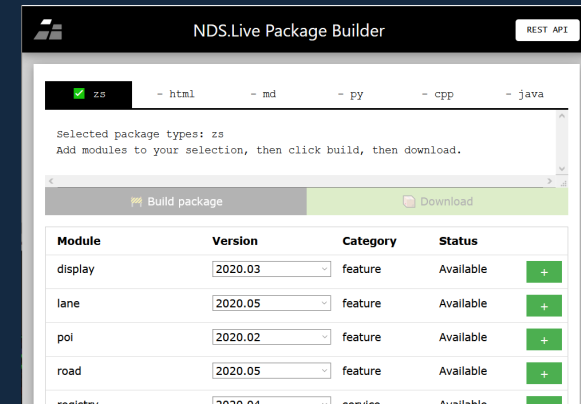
NDS.Live Package Builder

REST API

✓ zs
- html
- md
- py
- cpp
- java

Selected package types: zs
Add modules to your selection, then click build, then download.

Build package

Download

| Module | Version | Category | Status | |
|---|---|---|---|---|
| display | 2020.03 | feature | Available | + |
| lane | 2020.05 | feature | Available | + |
| poi | 2020.02 | feature | Available | + |
| road | 2020.05 | feature | Available | + |
| registry | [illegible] | service | Available | |